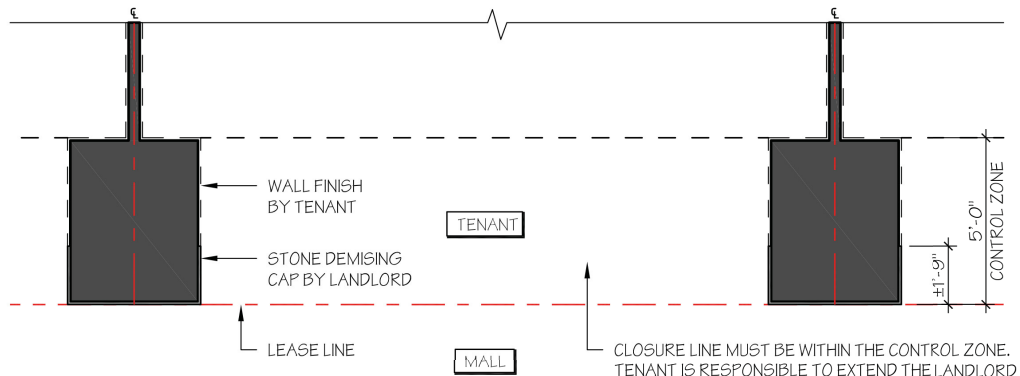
℄

℄

WALL FINISH BY TENANT

TENANT

STONE DEMISING CAP BY LANDLORD

5'-0"

CONTROL ZONE

±1'-9"

LEASE LINE

MALL

CLOSURE LINE MUST BE WITHIN THE CONTROL ZONE. TENANT IS RESPONSIBLE TO EXTEND THE LANDLORD